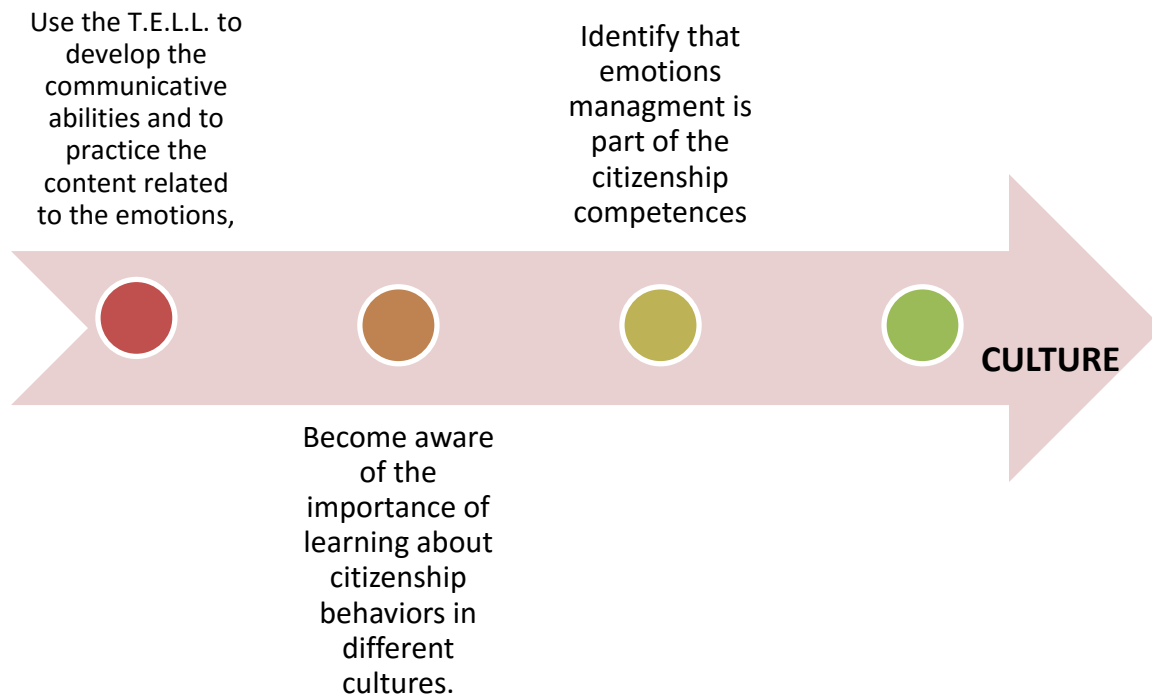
Use the T.E.L.L. to develop the communicative abilities and to practice the content related to the emotions,

Become aware of the importance of learning about citizenship behaviors in different cultures.

Identify that emotions managment is part of the citizenship competences

CULTURE